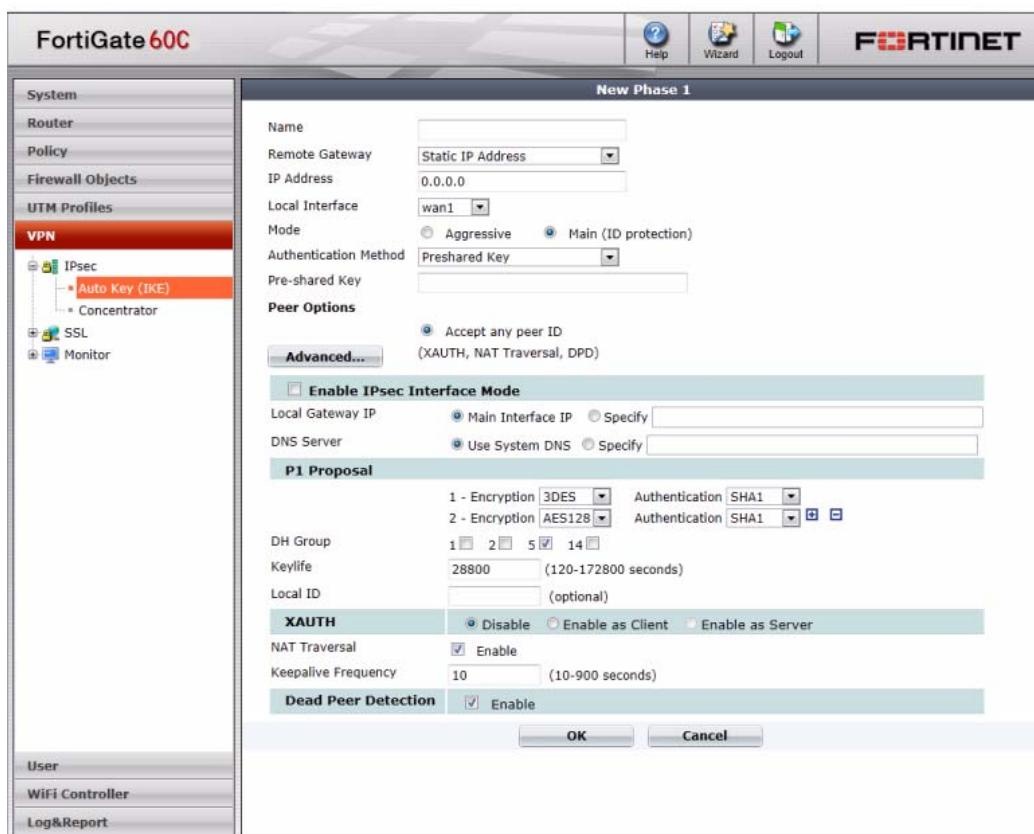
FortiGate 60C

Help Wizard Logout

FURTINET

System
Router
Policy
Firewall Objects
UTM Profiles
VPN
IPsec
Auto Key (IKE)
Concentrator
SSL
Monitor

New Phase 1

Name
Remote Gateway Static IP Address
IP Address 0.0.0.0
Local Interface wan1
Mode Aggressive Main (ID protection)
Authentication Method Preshared Key
Pre-shared Key
Peer Options
Accept any peer ID
Advanced... (XAUTH, NAT Traversal, DPD)

Enable IPsec Interface Mode
Local Gateway IP Main Interface IP Specify
DNS Server Use System DNS Specify

P1 Proposal
1 - Encryption 3DES Authentication SHA1
2 - Encryption AES128 Authentication SHA1
DH Group 1 2 5 14
Keylife 28800 (120-172800 seconds)
Local ID (optional)

XAUTH Disable Enable as Client Enable as Server
NAT Traversal Enable
Keepalive Frequency 10 (10-900 seconds)
Dead Peer Detection Enable

OK Cancel

User
WiFi Controller
Log&Report